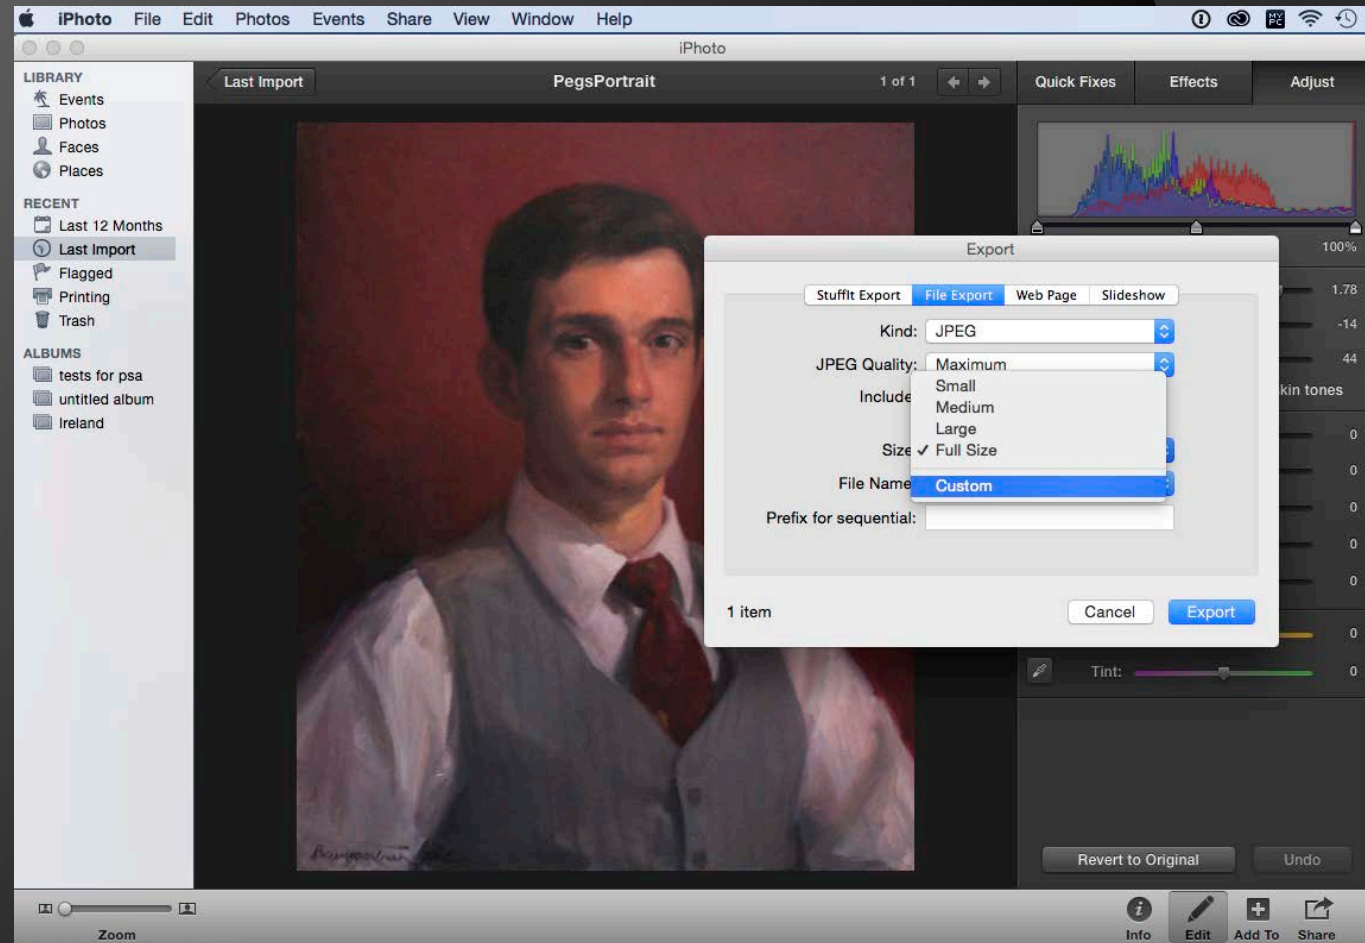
iPhoto File Edit Photos Events Share View Window Help

iPhoto

LIBRARY
Events
Photos
Faces
Places

RECENT
Last 12 Months
Last Import
Flagged
Printing
Trash

ALBUMS
tests for psa
untitled album
Ireland

Last Import
PegsPortrait
1 of 1

Quick Fixes
Effects
Adjust

100%
1.78
-14
44
kin tones
0
0
0
0
0
0
Tint:
0

Export

StuffIt Export
File Export
Web Page
Slideshow

Kind: JPEG
JPEG Quality: Maximum
Include
Size
File Name
Prefix for sequential:

Small
Medium
Large
✓ Full Size
Custom

1 item
Cancel
Export

Revert to Original
Undo

Zoom

Info
Edit
Add To
Share